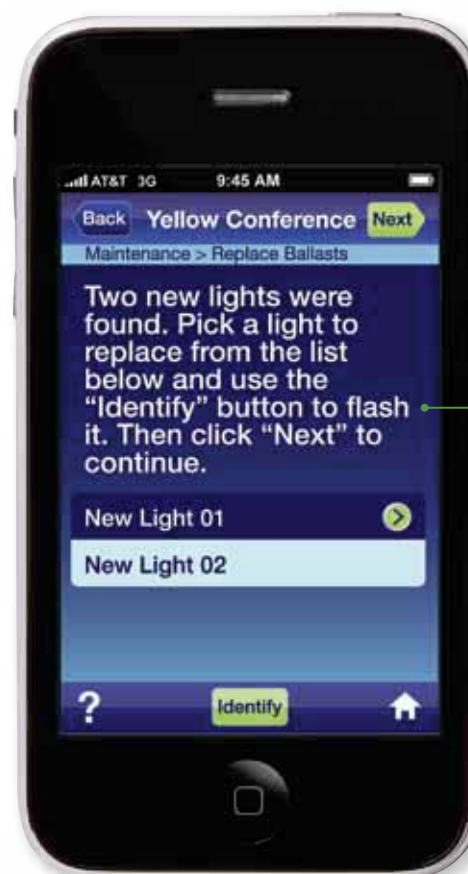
AT&T 3G 9:45 AM

Back Yellow Conference Next

Maintenance > Replace Ballasts

Two new lights were found. Pick a light to replace from the list below and use the "Identify" button to flash it. Then click "Next" to continue.

New Light 01

New Light 02

?

Identify